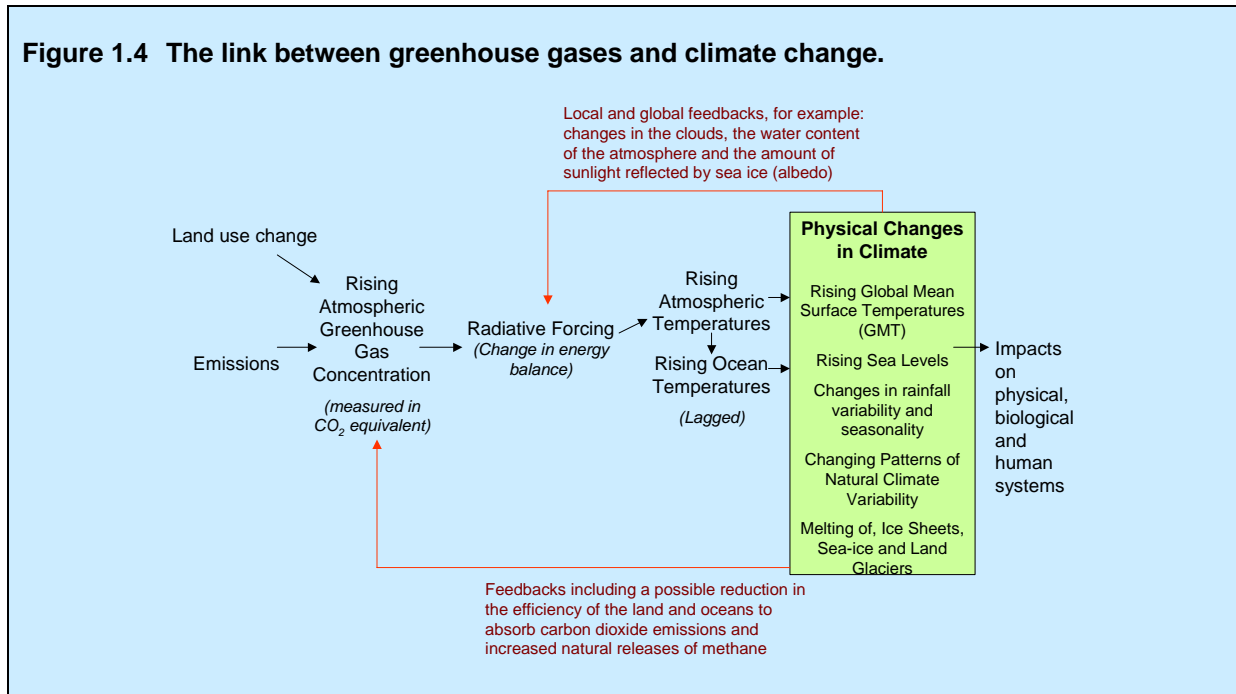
Figure 1.4 The link between greenhouse gases and climate change.

Local and global feedbacks, for example: changes in the clouds, the water content of the atmosphere and the amount of sunlight reflected by sea ice (albedo)

Land use change

Emissions

Rising Atmospheric Greenhouse Gas Concentration

(measured in $CO_2$ equivalent)

Radiative Forcing (Change in energy balance)

Rising Atmospheric Temperatures

Rising Ocean Temperatures

(Lagged)

Physical Changes in Climate

Rising Global Mean Surface Temperatures (GMT)

Rising Sea Levels

Changes in rainfall variability and seasonality

Changing Patterns of Natural Climate Variability

Melting of, Ice Sheets, Sea-ice and Land Glaciers

Impacts on physical, biological and human systems

Feedbacks including a possible reduction in the efficiency of the land and oceans to absorb carbon dioxide emissions and increased natural releases of methane